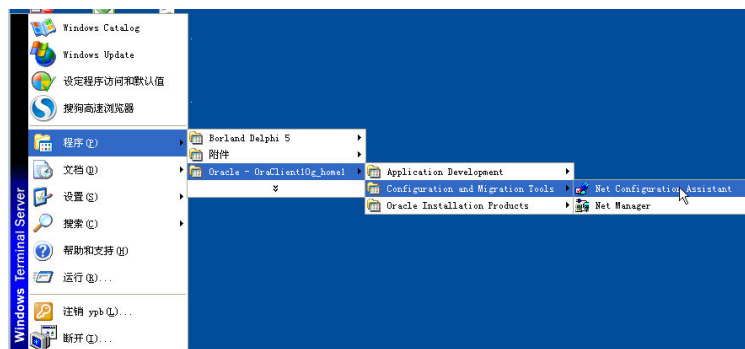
Windows Catalog
Windows Update
设定程序访问和默认值
搜狗高速浏览器
程序(P)
文档(D)
设置(S)
搜索(C)
帮助和支持(H)
运行(R)...
注销 ypb(L)...
断开(I)...
Windows Terminal Server
Borland Delphi 5
附件
Oracle - OraClient10g_home1
Application Development
Configuration and Migration Tools
Oracle Installation Products
Net Configuration Assistant
Net Manager